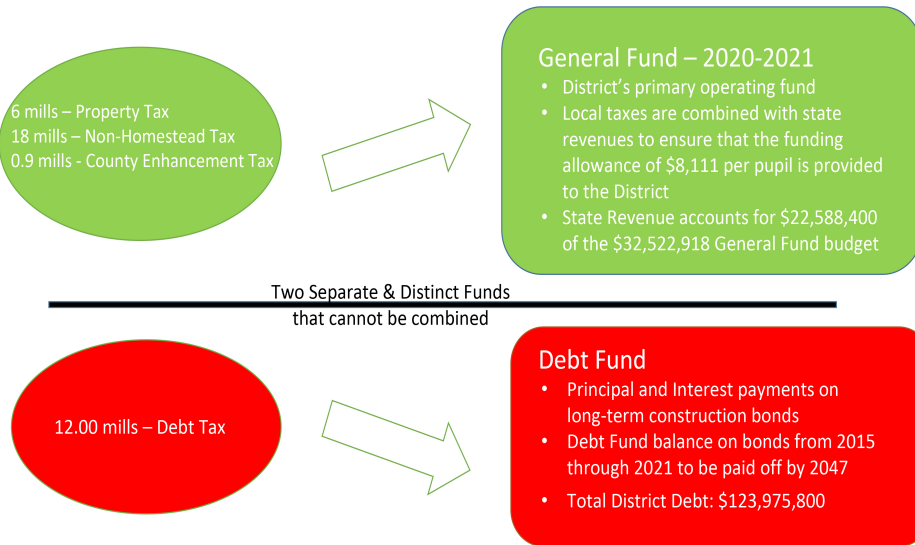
6 mills – Property Tax
18 mills – Non-Homestead Tax
0.9 mills - County Enhancement Tax

General Fund – 2020-2021
• District's primary operating fund
• Local taxes are combined with state revenues to ensure that the funding allowance of $8,111 per pupil is provided to the District
• State Revenue accounts for $22,588,400 of the $32,522,918 General Fund budget

Two Separate & Distinct Funds that cannot be combined

12.00 mills – Debt Tax

Debt Fund
• Principal and Interest payments on long-term construction bonds
• Debt Fund balance on bonds from 2015 through 2021 to be paid off by 2047
• Total District Debt: $123,975,800